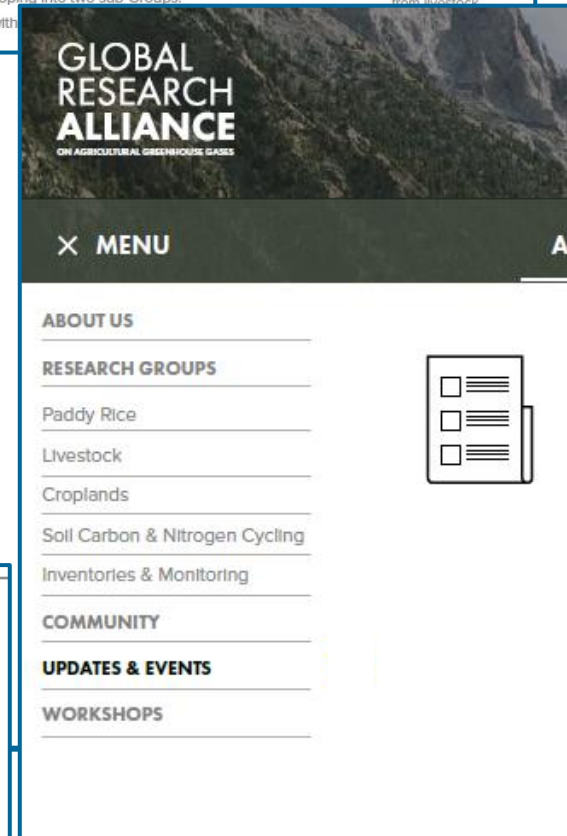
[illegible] into two sub Groups. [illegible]

GLOBAL RESEARCH ALLIANCE
ON AGRICULTURAL GREENHOUSE GASES

× MENU

A

ABOUT US

RESEARCH GROUPS

Paddy Rice

Livestock

Croplands

Soil Carbon & Nitrogen Cycling

Inventories & Monitoring

COMMUNITY

UPDATES & EVENTS

WORKSHOPS